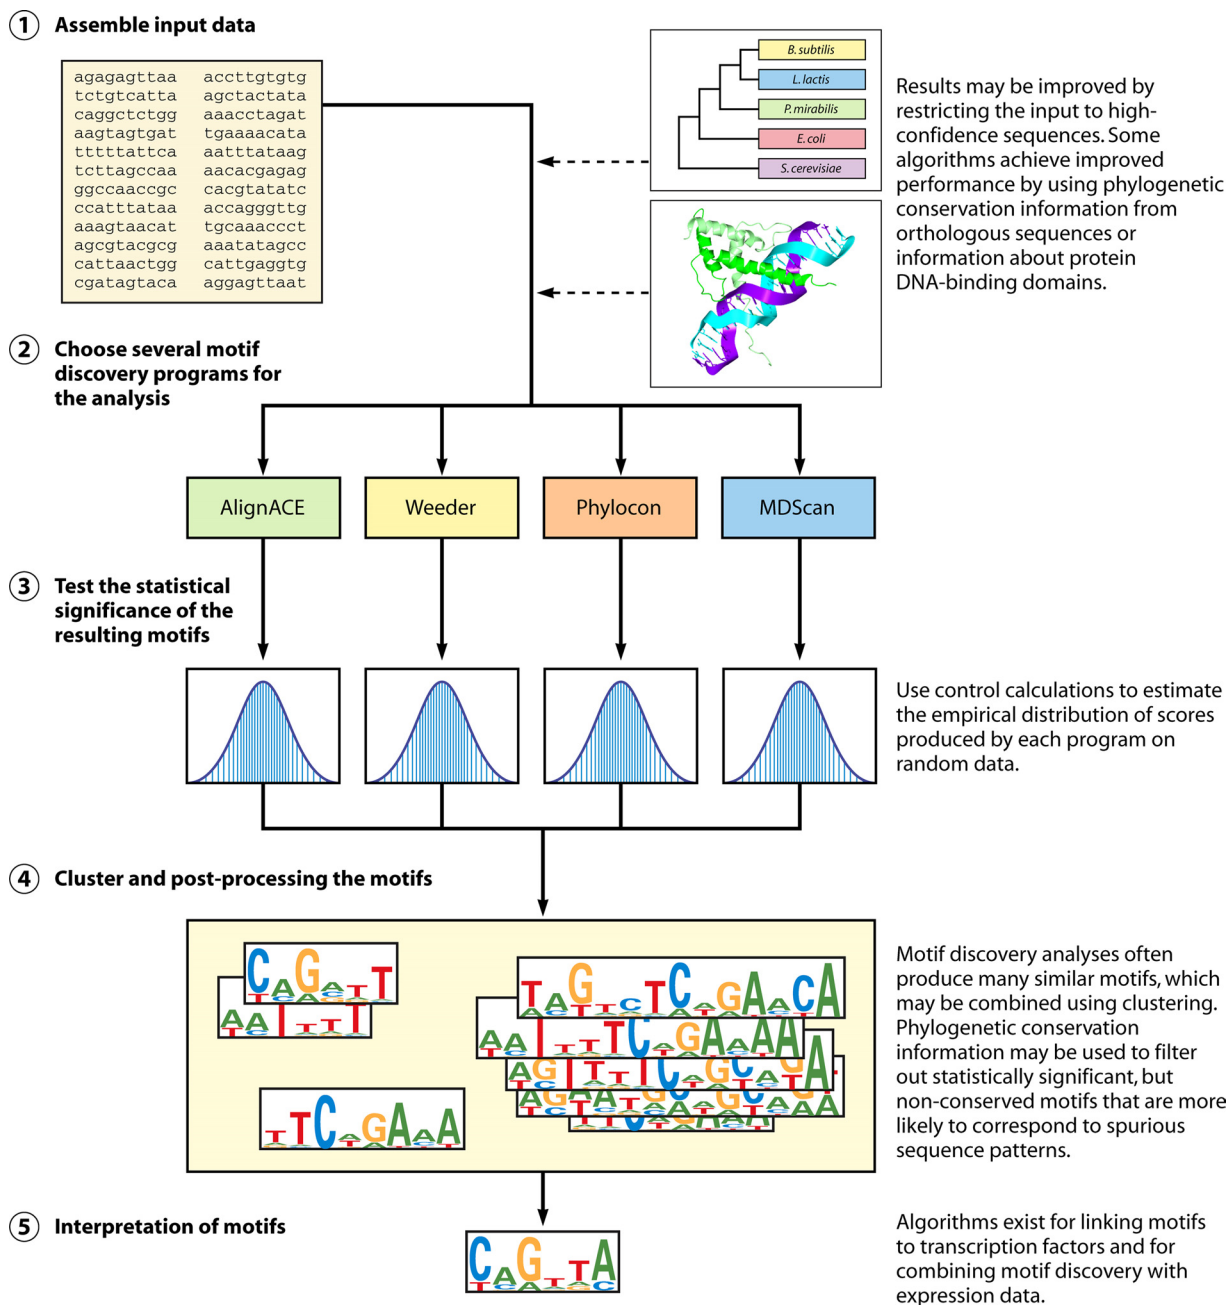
① Assemble input data

agagagttaa accttgtgtg
tctgtcatta agctactata
caggctctgg aaacctagat
aagtagtgat tgaaaacata
tttttattca aatttataag
tcttagccaa aacacgagag
ggccaaccgc cacgtatatc
ccatttataa accagggttg
aaagtaacat tgcaaaccct
agcgtacgcg aaatatagcc
cattaactgg cattgaggtg
cgatagtaca aggagttaat

B. subtilis
L. lactis
P. mirabilis
E. coli
S. cerevisiae

Results may be improved by restricting the input to high-confidence sequences. Some algorithms achieve improved performance by using phylogenetic conservation information from orthologous sequences or information about protein DNA-binding domains.

② Choose several motif discovery programs for the analysis

AlignACE
Weeder
Phylocon
MDScan

③ Test the statistical significance of the resulting motifs

Use control calculations to estimate the empirical distribution of scores produced by each program on random data.

④ Cluster and post-processing the motifs

CAGATT
AATTTT
TTCAGAAA
TAGTCTCAGAACA
AATTTTCAGAAAA
AGTTTCAGCAGA
AGAATAGAGCAAA

Motif discovery analyses often produce many similar motifs, which may be combined using clustering. Phylogenetic conservation information may be used to filter out statistically significant, but non-conserved motifs that are more likely to correspond to spurious sequence patterns.

⑤ Interpretation of motifs

CAGTA

Algorithms exist for linking motifs to transcription factors and for combining motif discovery with expression data.